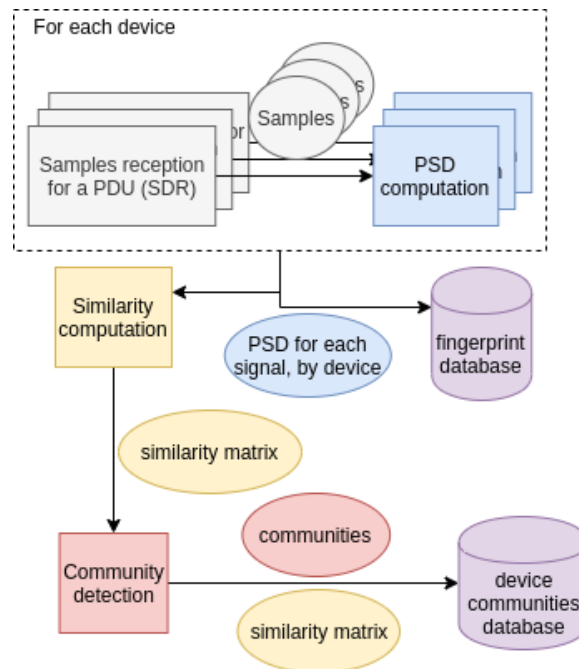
For each device

Samples

Samples reception for a PDU (SDR)

PSD computation

Similarity computation

PSD for each signal, by device

fingerprint database

similarity matrix

communities

Community detection

device communities database

similarity matrix